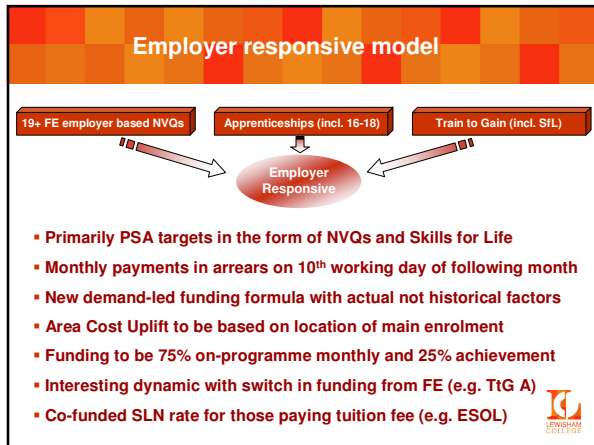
Employer responsive model

19+ FE employer based NVQs

Apprenticeships (incl. 16-18)

Train to Gain (incl. SfL)

Employer Responsive

- Primarily PSA targets in the form of NVQs and Skills for Life
- Monthly payments in arrears on 10$^{th}$ working day of following month
- New demand-led funding formula with actual not historical factors
- Area Cost Uplift to be based on location of main enrolment
- Funding to be 75% on-programme monthly and 25% achievement
- Interesting dynamic with switch in funding from FE (e.g. TtG A)
- Co-funded SLN rate for those paying tuition fee (e.g. ESOL)

LEWISHAM COLLEGE